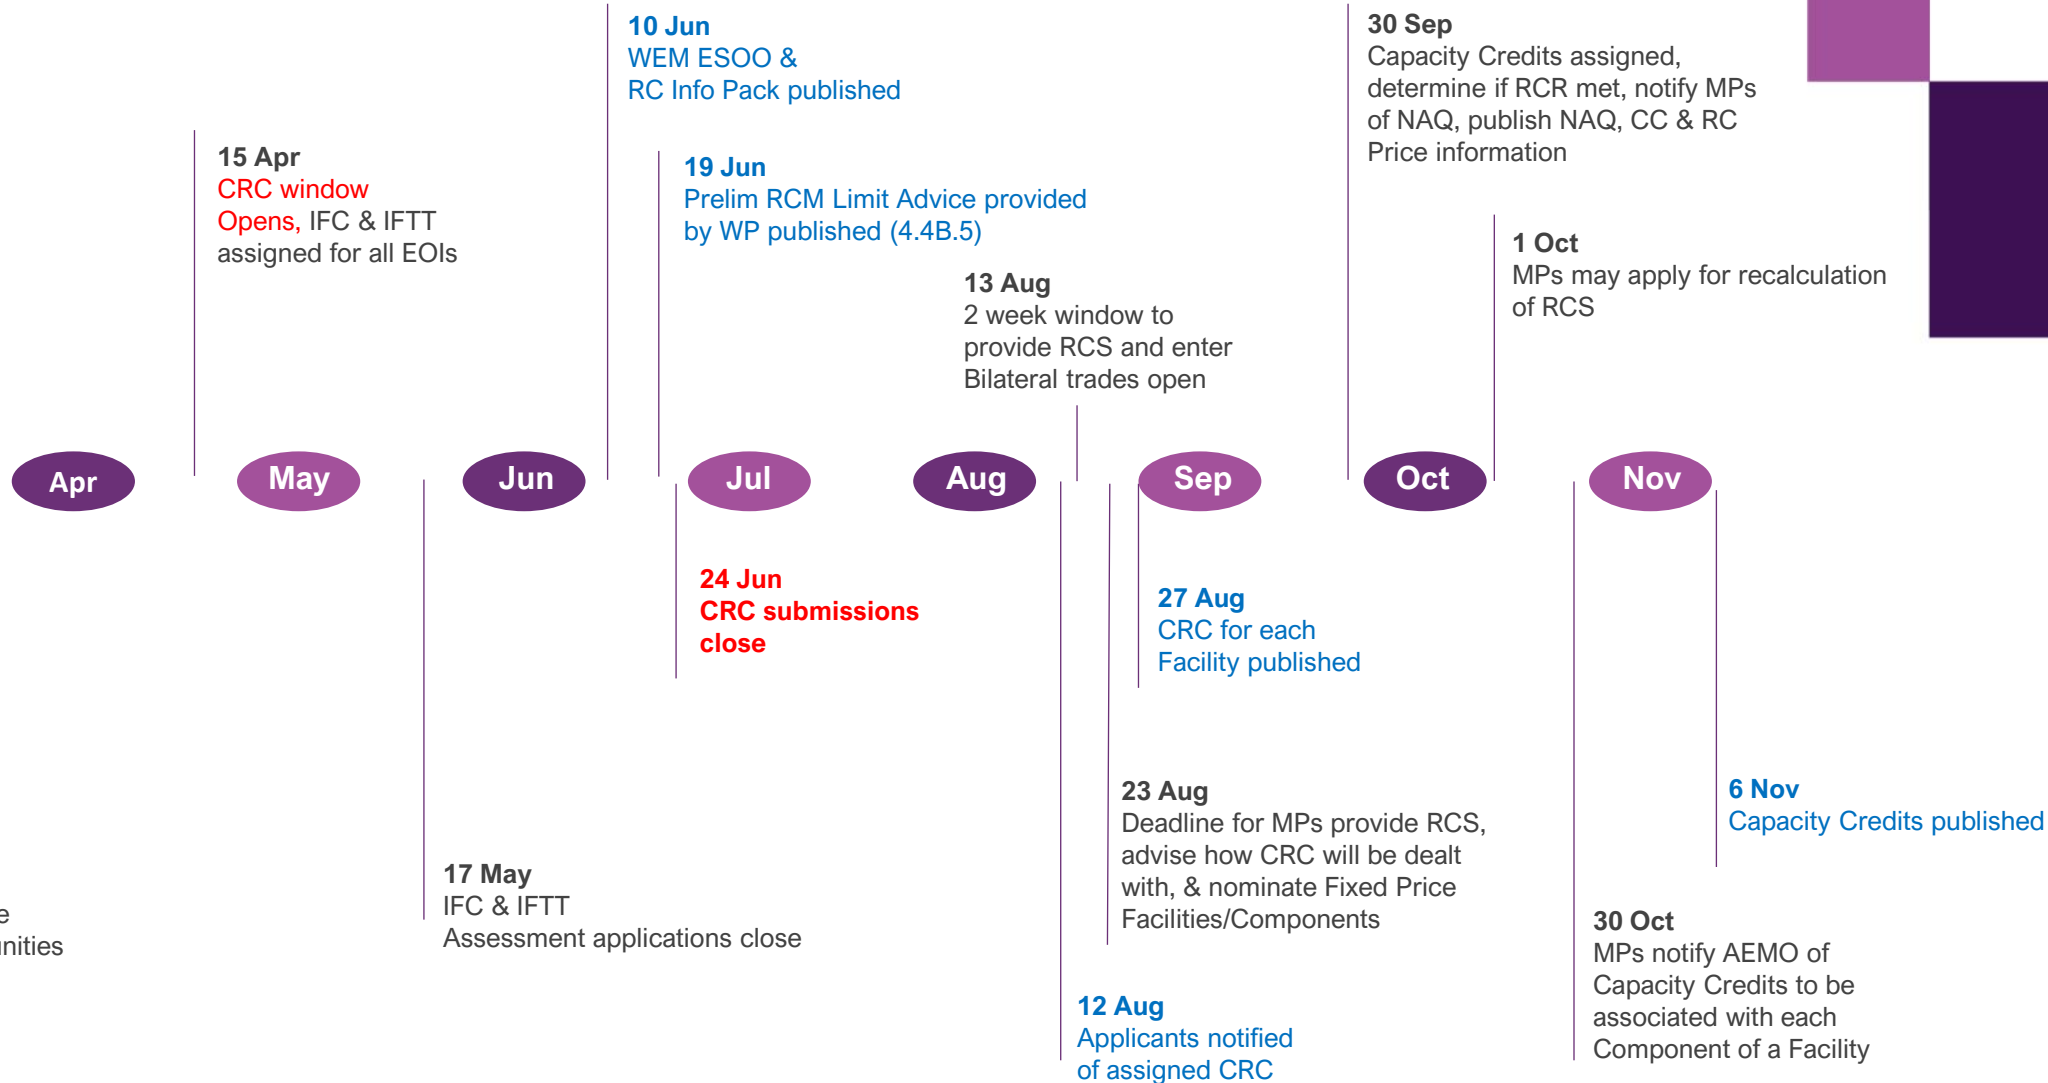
10 Jun
WEM ESOO &
RC Info Pack published

30 Sep
Capacity Credits assigned, determine if RCR met, notify MPs of NAQ, publish NAQ, CC & RC Price information

15 Apr
CRC window Opens, IFC & IFTT assigned for all EOIs

19 Jun
Prelim RCM Limit Advice provided by WP published (4.4B.5)

1 Oct
MPs may apply for recalculation of RCS

13 Aug
2 week window to provide RCS and enter Bilateral trades open

Apr

May

Jun

Jul

Aug

Sep

Oct

Nov

24 Jun
CRC submissions close

27 Aug
CRC for each Facility published

6 Nov
Capacity Credits published

23 Aug
Deadline for MPs provide RCS, advise how CRC will be dealt with, & nominate Fixed Price Facilities/Components

17 May
IFC & IFTT
Assessment applications close

e
nities

30 Oct
MPs notify AEMO of Capacity Credits to be associated with each Component of a Facility

12 Aug
Applicants notified of assigned CRC